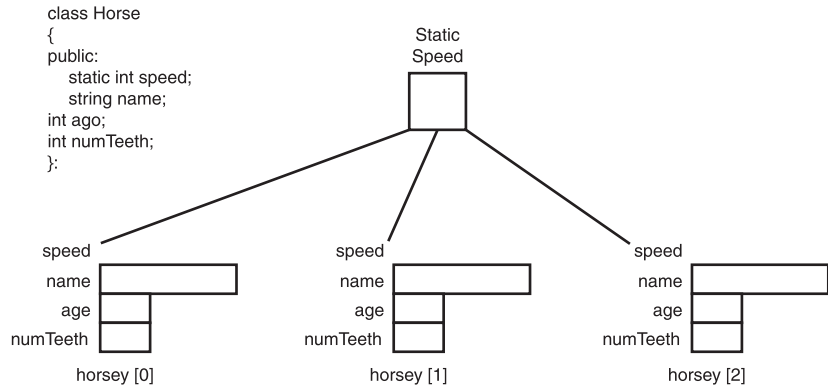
class Horse
{
public:
static int speed;
string name;
int ago;
int numTeeth;
}:

Static
Speed

speed
name
age
numTeeth
horsey [0]

speed
name
age
numTeeth
horsey [1]

speed
name
age
numTeeth
horsey [2]